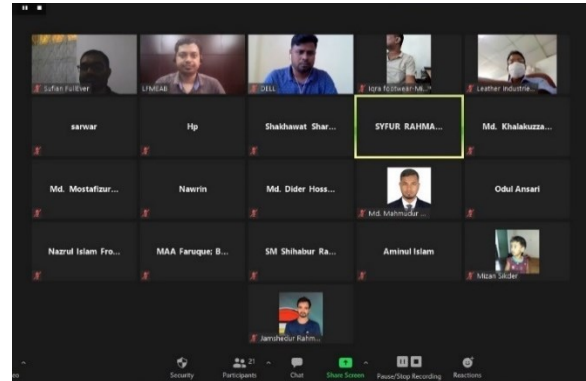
Sufian FullEver

LFMEAB

DELL

Iqra footwear-M...

Leather Industrie...

sarwar

Hp

Shakhawat Shar...

SYFUR RAHMA...

Md. Khalakuzza...

Md. Mostafizur...

Nawrin

Md. Dider Hoss...

Md. Mahmudur ...

Odul Ansari

Nazrul Islam Fro...

MAA Faruque; B...

SM Shihabur Ra...

Aminul Islam

Mizan Sikder

Jamshedur Rahm...

Security

Participants 21

Chat

Share Screen

Pause/Stop Recording

Reactions